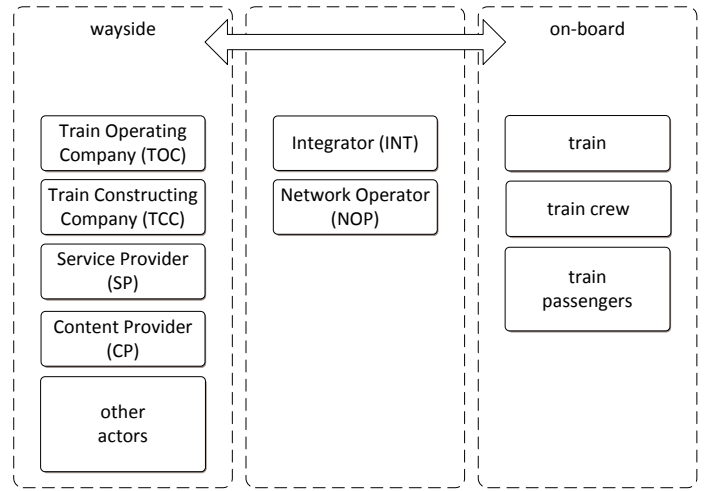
wayside

on-board

Train Operating Company (TOC)

Train Constructing Company (TCC)

Service Provider (SP)

Content Provider (CP)

other actors

Integrator (INT)

Network Operator (NOP)

train

train crew

train passengers